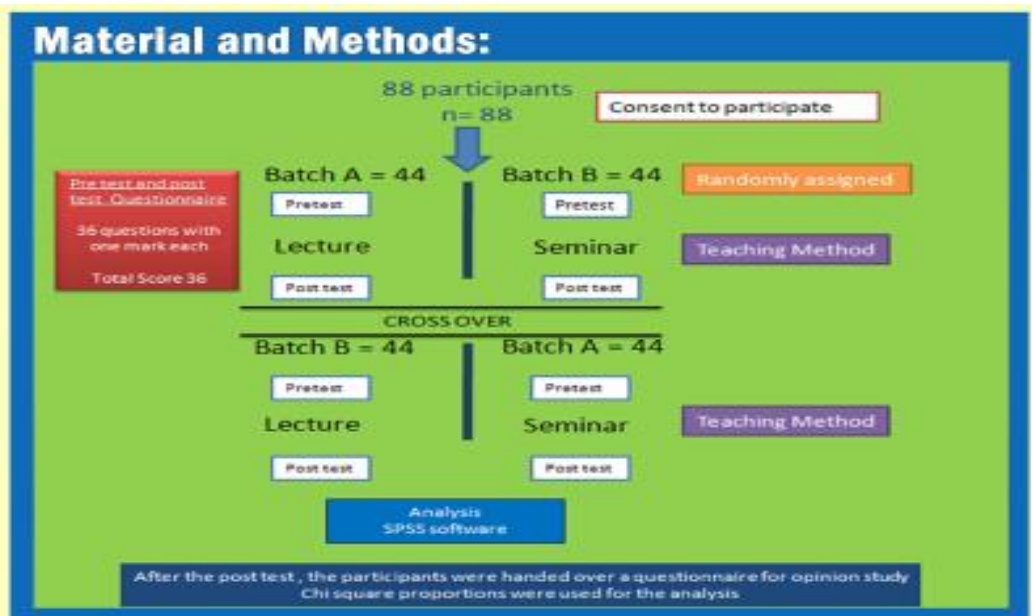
Material and Methods:

88 participants
n= 88

Consent to participate

Pre test and post test Questionnaire

36 questions with one mark each

Total Score 36

Batch A = 44

Batch B = 44

Randomly assigned

Pretest

Pretest

Lecture

Seminar

Teaching Method

Post test

Post test

CROSS OVER

Batch B = 44

Batch A = 44

Pretest

Pretest

Lecture

Seminar

Teaching Method

Post test

Post test

Analysis
SPSS software

After the post test , the participants were handed over a questionnaire for opinion study
Chi square proportions were used for the analysis